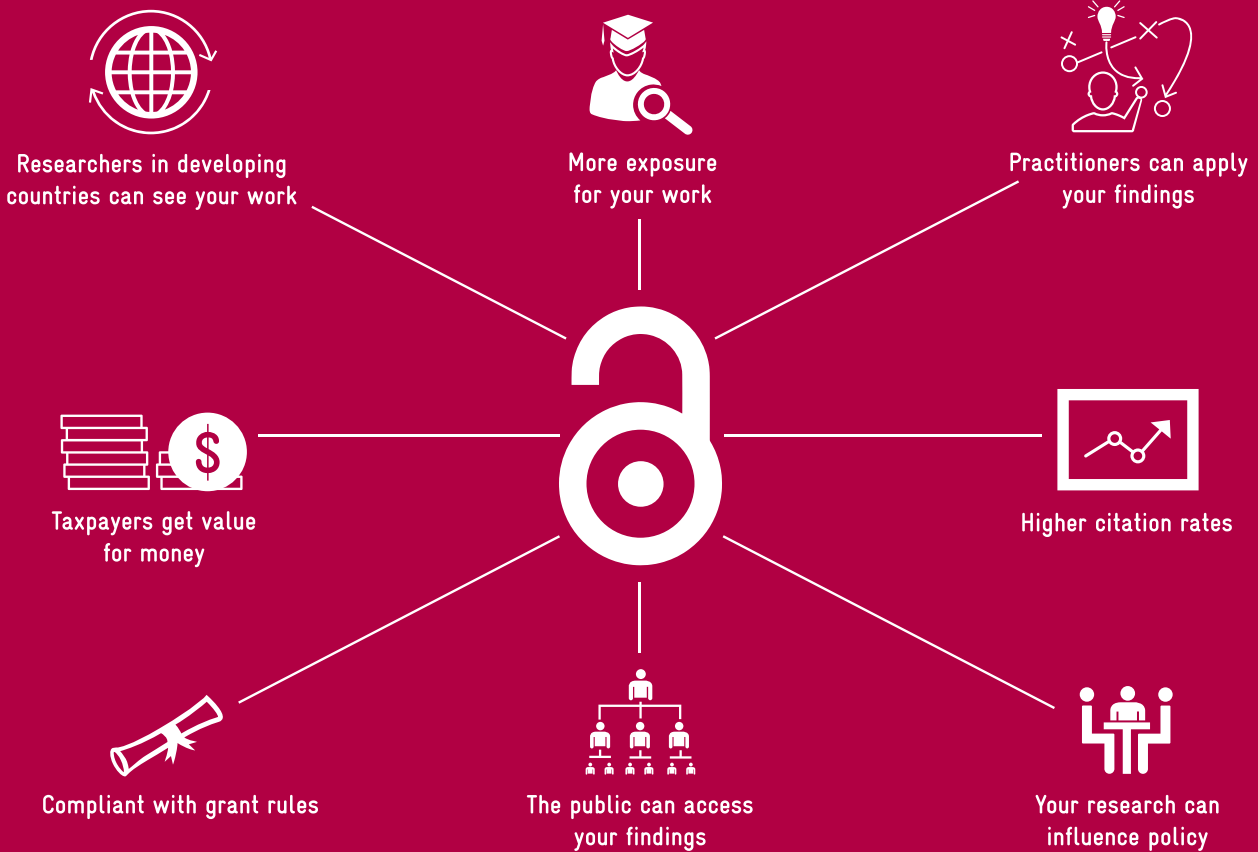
Researchers in developing countries can see your work

More exposure for your work

Practitioners can apply your findings

$

Taxpayers get value for money

Higher citation rates

Compliant with grant rules

The public can access your findings

Your research can influence policy